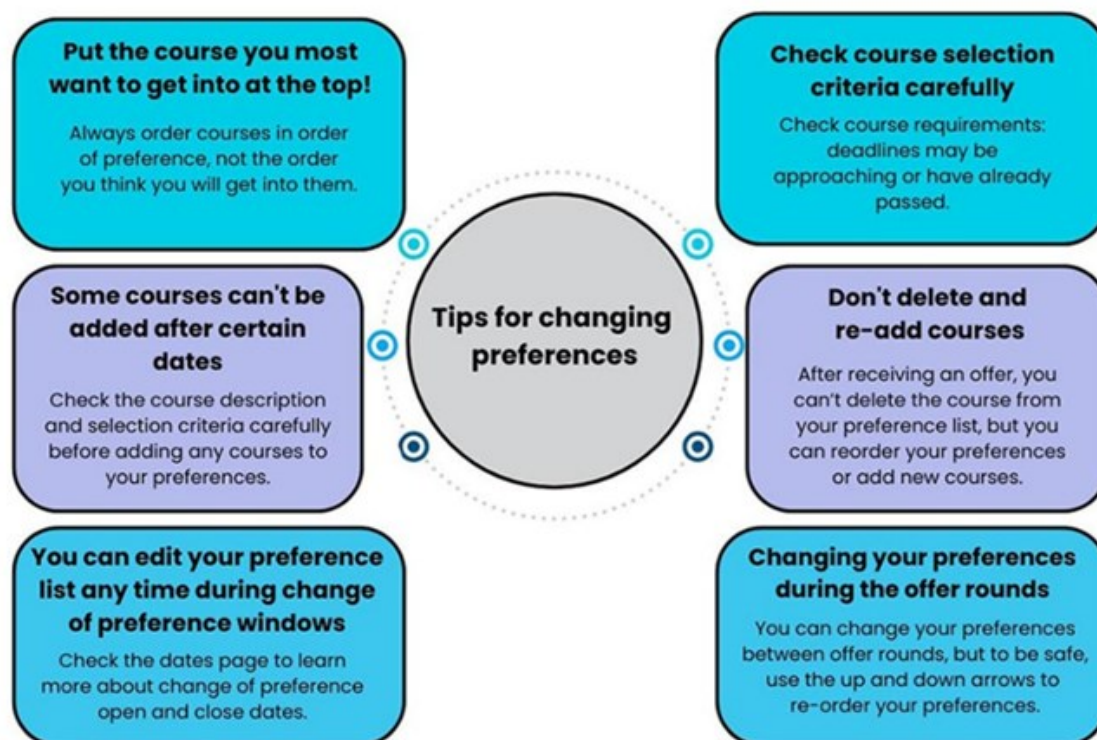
Tips for changing preferences

Put the course you most want to get into at the top!

Always order courses in order of preference, not the order you think you will get into them.

Some courses can't be added after certain dates

Check the course description and selection criteria carefully before adding any courses to your preferences.

You can edit your preference list any time during change of preference windows

Check the dates page to learn more about change of preference open and close dates.

Check course selection criteria carefully

Check course requirements: deadlines may be approaching or have already passed.

Don't delete and re-add courses

After receiving an offer, you can't delete the course from your preference list, but you can reorder your preferences or add new courses.

Changing your preferences during the offer rounds

You can change your preferences between offer rounds, but to be safe, use the up and down arrows to re-order your preferences.